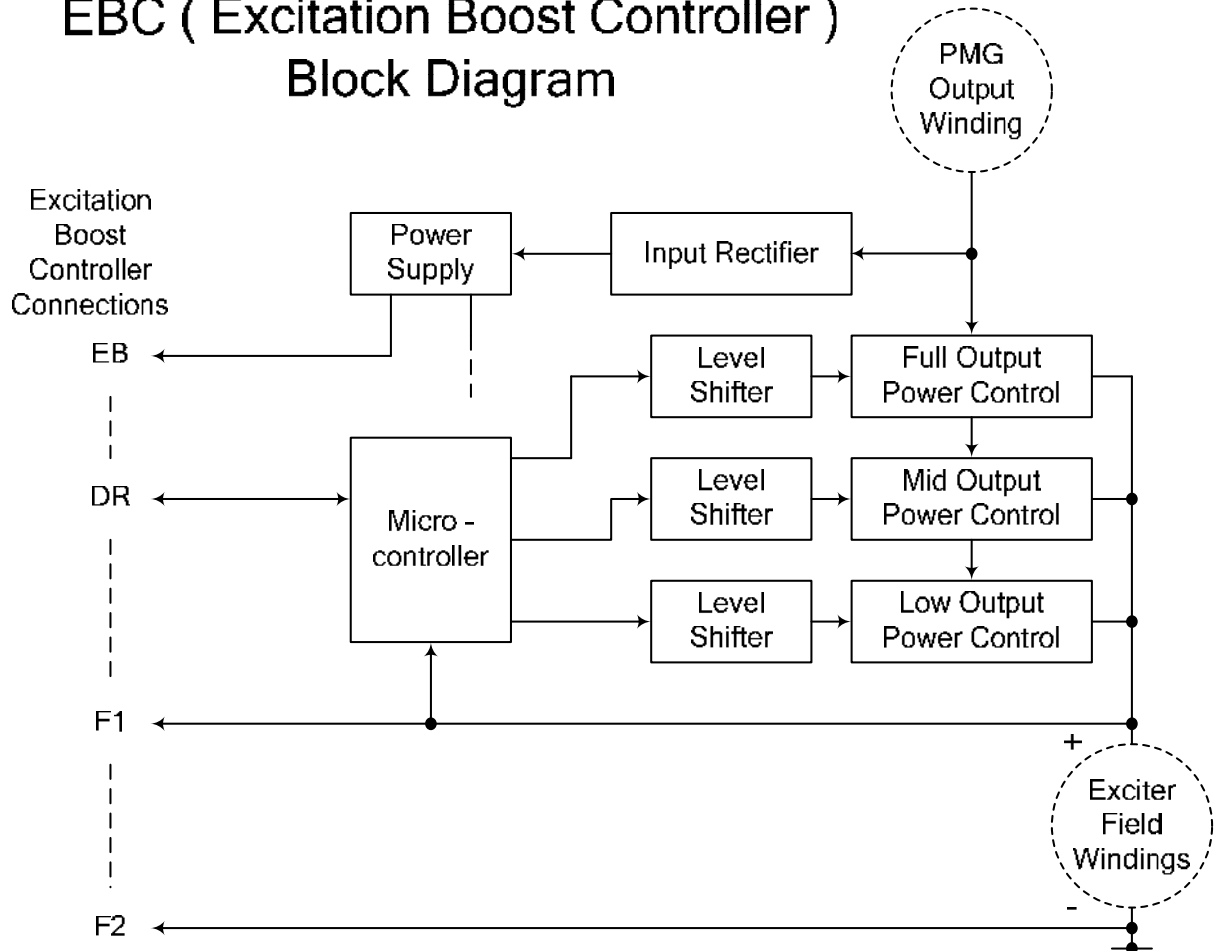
EBC ( Excitation Boost Controller )
Block Diagram

PMG Output Winding

Excitation Boost Controller Connections

Power Supply

Input Rectifier

EB

Level Shifter

Full Output Power Control

DR

Micro - controller

Level Shifter

Mid Output Power Control

Level Shifter

Low Output Power Control

F1

+

Exciter Field Windings

-

F2